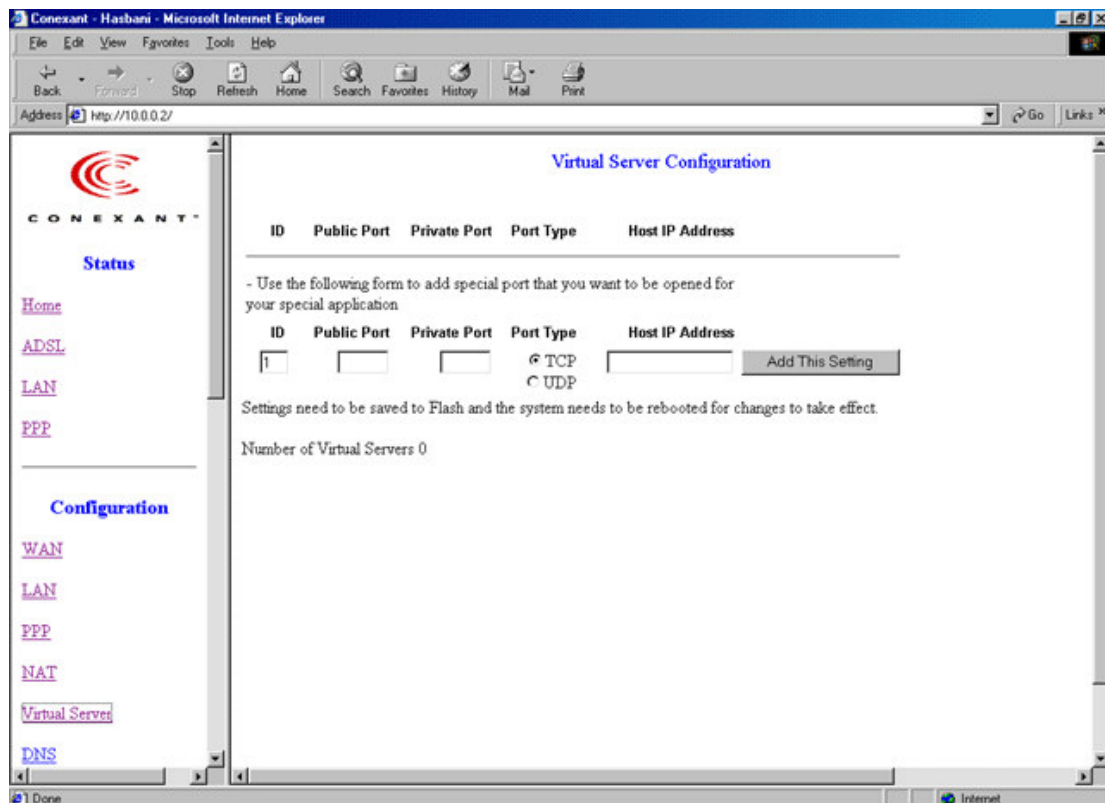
Conexant - Hasbani - Microsoft Internet Explorer

File Edit View Favorites Tools Help

Back Forward Stop Refresh Home Search Favorites History Mail Print

Address http://10.0.0.2/

Go Links

CONEXANT

Status

Home

ADSL

LAN

PPP

Configuration

WAN

LAN

PPP

NAT

Virtual Server

DNS

Virtual Server Configuration

| ID | Public Port | Private Port | Port Type | Host IP Address |
|---|---|---|---|---|

- Use the following form to add special port that you want to be opened for your special application

| ID | Public Port | Private Port | Port Type | Host IP Address |
|---|---|---|---|---|
| 1 | | | TCP UDP | |

Add This Setting

Settings need to be saved to Flash and the system needs to be rebooted for changes to take effect.

Number of Virtual Servers 0

Done

Internet